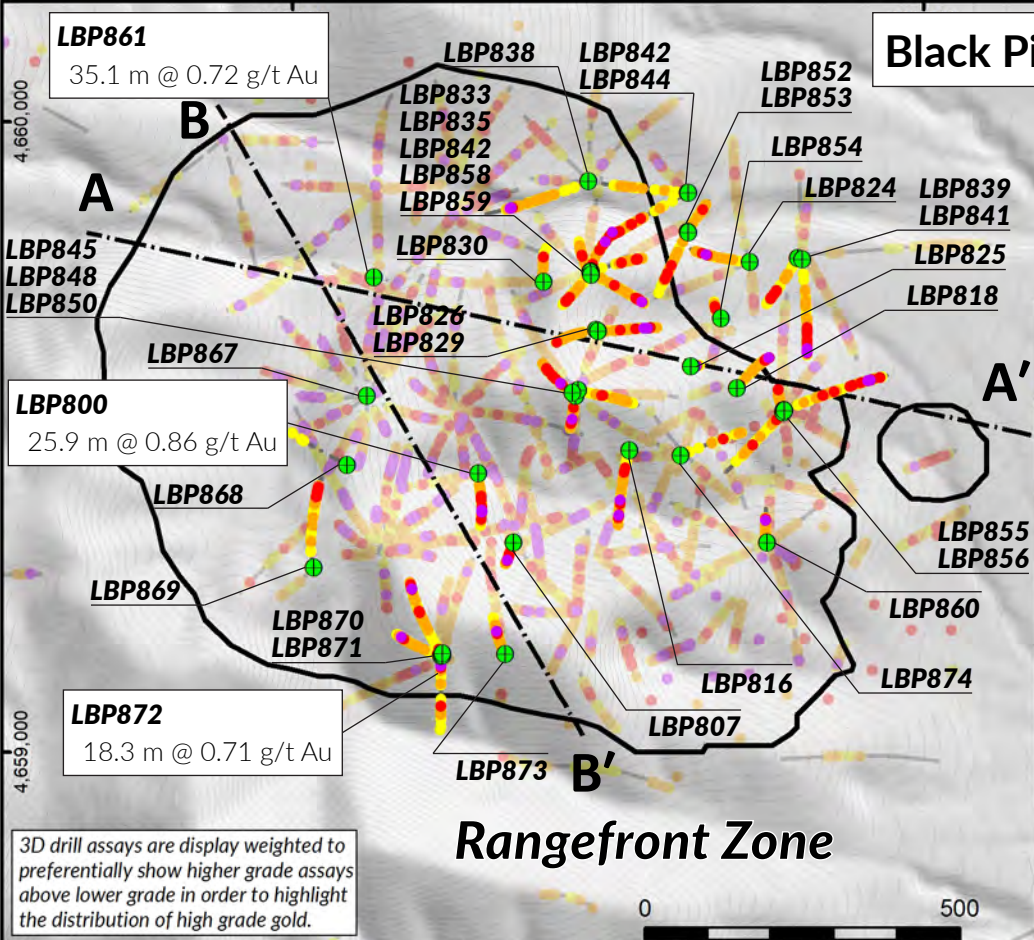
LBP861
35.1 m @ 0.72 g/t Au

Black Pi

4,660,000

B

A

LBP838

LBP842
LBP844

LBP852
LBP853

LBP833
LBP835
LBP842
LBP858
LBP859

LBP854

LBP824

LBP839
LBP841

LBP845
LBP848
LBP850

LBP830

LBP825

LBP818

LBP826
LBP829

LBP867

A′

LBP800
25.9 m @ 0.86 g/t Au

LBP868

LBP855
LBP856

LBP869

LBP860

LBP870
LBP871

LBP874

LBP816

LBP872
18.3 m @ 0.71 g/t Au

LBP807

4,659,000

LBP873

B′

3D drill assays are display weighted to preferentially show higher grade assays above lower grade in order to highlight the distribution of high grade gold.

Rangefront Zone

0

500